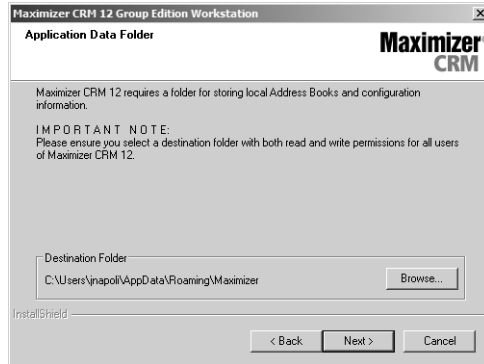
Maximizer CRM 12 Group Edition Workstation

Application Data Folder

Maximizer CRM

Maximizer CRM 12 requires a folder for storing local Address Books and configuration information.

IMPORTANT NOTE:
Please ensure you select a destination folder with both read and write permissions for all users of Maximizer CRM 12.

Destination Folder

C:\Users\jnapoli\AppData\Roaming\Maximizer

Browse...

InstallShield

< Back

Next >

Cancel